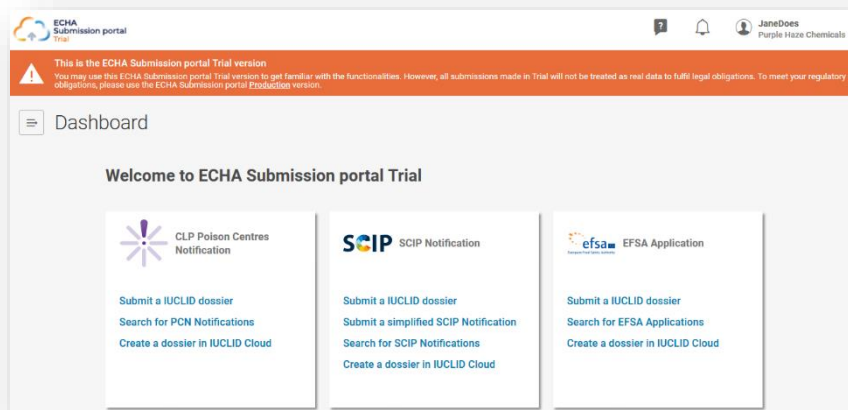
ECHA
Submission portal
Trial

JaneDoes
Purple Haze Chemicals

This is the ECHA Submission portal Trial version
You may use this ECHA Submission portal Trial version to get familiar with the functionalities. However, all submissions made in Trial will not be treated as real data to fulfil legal obligations. To meet your regulatory obligations, please use the ECHA Submission portal Production version.

Dashboard

Welcome to ECHA Submission portal Trial

CLP Poison Centres Notification

Submit a IUCLID dossier
Search for PCN Notifications
Create a dossier in IUCLID Cloud

SCIP SCIP Notification

Submit a IUCLID dossier
Submit a simplified SCIP Notification
Search for SCIP Notifications
Create a dossier in IUCLID Cloud

efsa EFSA Application

Submit a IUCLID dossier
Search for EFSA Applications
Create a dossier in IUCLID Cloud